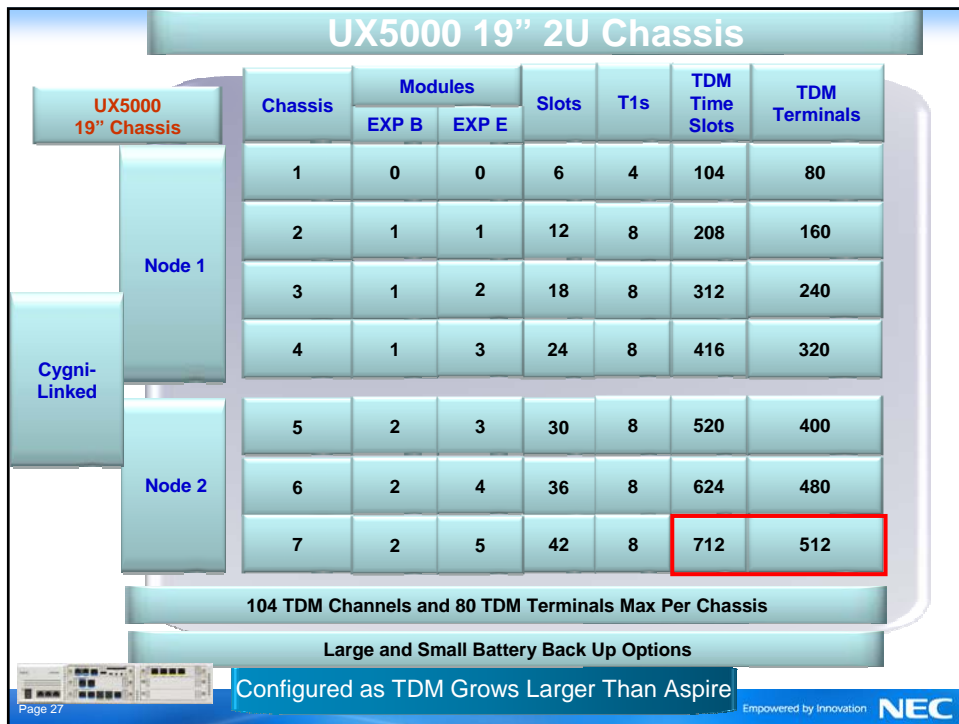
UX5000 19" 2U Chassis

UX5000 19" Chassis

Cygni-Linked

Node 1

Node 2

| Chassis | Modules EXP B | Modules EXP E | Slots | T1s | TDM Time Slots | TDM Terminals |
|---|---|---|---|---|---|---|
| 1 | 0 | 0 | 6 | 4 | 104 | 80 |
| 2 | 1 | 1 | 12 | 8 | 208 | 160 |
| 3 | 1 | 2 | 18 | 8 | 312 | 240 |
| 4 | 1 | 3 | 24 | 8 | 416 | 320 |
| 5 | 2 | 3 | 30 | 8 | 520 | 400 |
| 6 | 2 | 4 | 36 | 8 | 624 | 480 |
| 7 | 2 | 5 | 42 | 8 | 712 | 512 |

104 TDM Channels and 80 TDM Terminals Max Per Chassis

Large and Small Battery Back Up Options

Configured as TDM Grows Larger Than Aspire

Page 27

Empowered by Innovation NEC